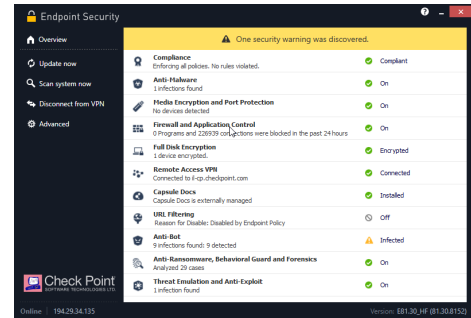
Endpoint Security

? –

Overview
Update now
Scan system now
Disconnect from VPN
Advanced

One security warning was discovered.

| | | |
|---|---|---|
| Compliance<br>Enforcing all policies. No rules violated. | Compliant |
| Anti-Malware<br>1 infections found | On |
| Media Encryption and Port Protection<br>No devices detected | On |
| Firewall and Application Control<br>0 Programs and 226939 connections were blocked in the past 24 hours | On |
| Full Disk Encryption<br>1 device encrypted. | Encrypted |
| Remote Access VPN<br>Connected to il-cp.checkpoint.com | Connected |
| Capsule Docs<br>Capsule Docs is externally managed | Installed |
| URL Filtering<br>Reason for Disable: Disabled by Endpoint Policy | Off |
| Anti-Bot<br>9 infections found: 9 detected | Infected |
| Anti-Ransomware, Behavioral Guard and Forensics<br>Analyzed 29 cases | On |
| Threat Emulation and Anti-Exploit<br>1 infection found | On |

Check Point
SOFTWARE TECHNOLOGIES LTD.

Online 194.29.34.135

Version: E81.30_HF (81.30.8152)